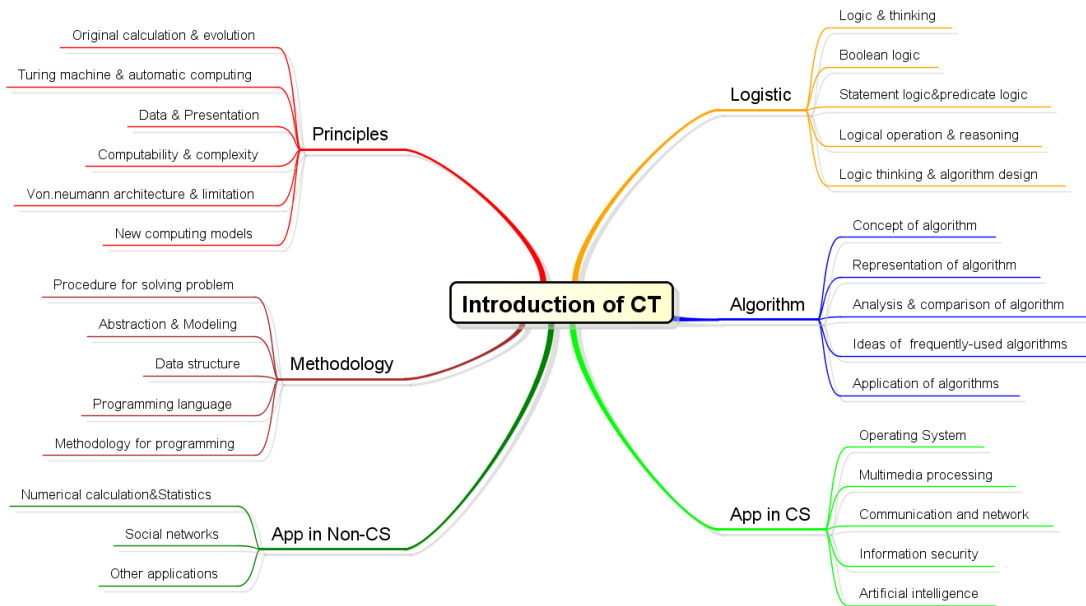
Introduction of CT

Principles
Original calculation & evolution
Turing machine & automatic computing
Data & Presentation
Computability & complexity
Von.neumann architecture & limitation
New computing models

Methodology
Procedure for solving problem
Abstraction & Modeling
Data structure
Programming language
Methodology for programming

App in Non-CS
Numerical calculation&Statistics
Social networks
Other applications

Logistic
Logic & thinking
Boolean logic
Statement logic&predicate logic
Logical operation & reasoning
Logic thinking & algorithm design

Algorithm
Concept of algorithm
Representation of algorithm
Analysis & comparison of algorithm
Ideas of frequently-used algorithms
Application of algorithms

App in CS
Operating System
Multimedia processing
Communication and network
Information security
Artificial intelligence